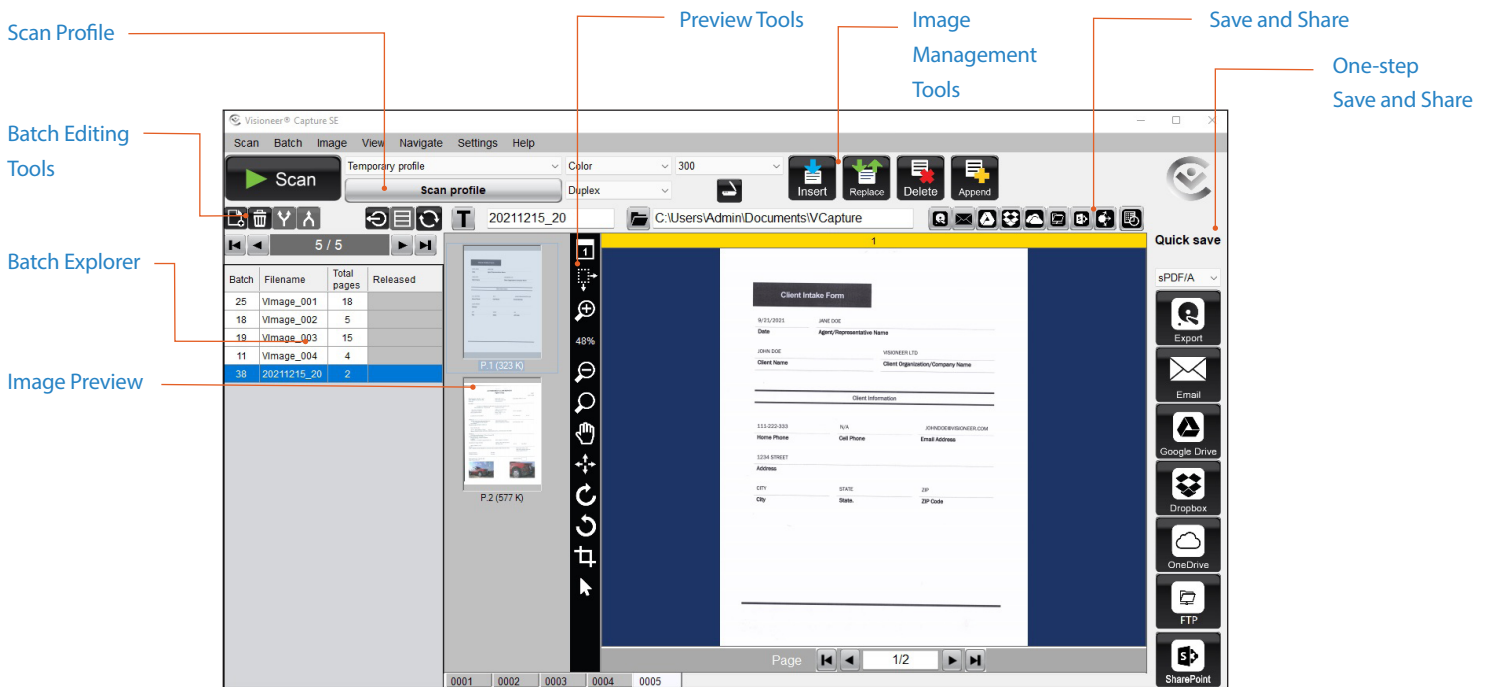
Scan Profile

Batch Editing Tools

Batch Explorer

Image Preview

Preview Tools

Image Management Tools

Save and Share

One-step Save and Share

Visioneer® Capture SE

Scan Batch Image View Navigate Settings Help

Scan

Temporary profile

Scan profile

Color

Duplex

300

Insert Replace Delete Append

5 / 5

| Batch | Filename | Total pages | Released |
|---|---|---|---|
| 25 | VImage_001 | 18 | |
| 18 | VImage_002 | 5 | |
| 19 | VImage_003 | 15 | |
| 11 | VImage_004 | 4 | |
| 38 | 20211215_20 | 2 | |

20211215_20

C:\Users\Admin\Documents\VCapture

P.1 (323 K)

P.2 (577 K)

48%

1

Client Intake Form

9/21/2021 JANE DOE
Date Agent/Representative Name

JOHN DOE VISIONEER LTD
Client Name Client Organization/Company Name

Client Information

111-222-333 N/A JOHNDOE@VISIONEER.COM
Home Phone Cell Phone Email Address

1234 STREET
Address

CITY STATE ZIP
City State. ZIP Code

Page 1/2

0001 0002 0003 0004 0005

Quick save

sPDF/A

Export

Email

Google Drive

Dropbox

OneDrive

FTP

SharePoint